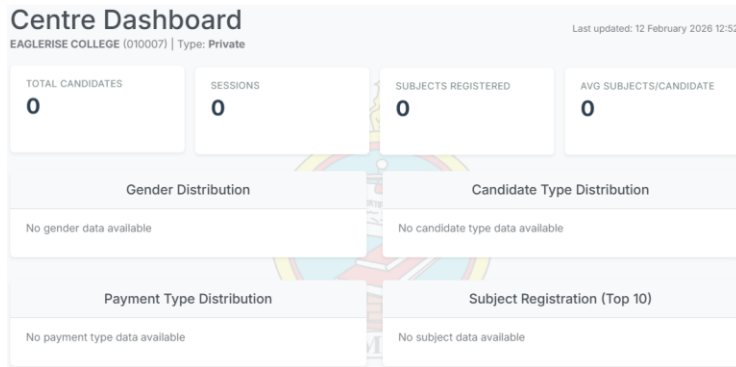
Centre Dashboard
EAGLERISE COLLEGE (010007) | Type: Private

Last updated: 12 February 2026 12:52

TOTAL CANDIDATES
0

SESSIONS
0

SUBJECTS REGISTERED
0

AVG SUBJECTS/CANDIDATE
0

Gender Distribution

No gender data available

Candidate Type Distribution

No candidate type data available

Payment Type Distribution

No payment type data available

Subject Registration (Top 10)

No subject data available